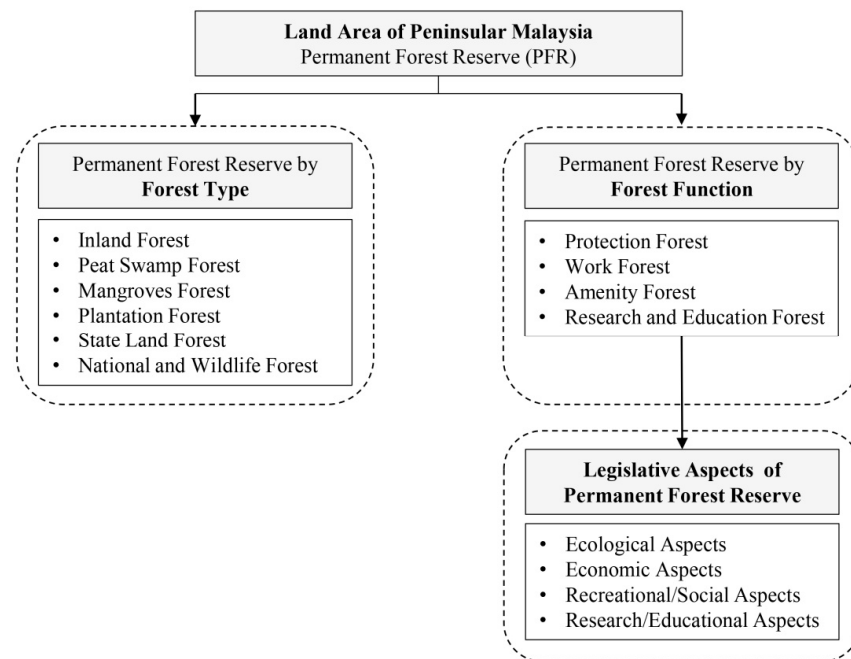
**Land Area of Peninsular Malaysia**
Permanent Forest Reserve (PFR)

Permanent Forest Reserve by **Forest Type**

- Inland Forest
- Peat Swamp Forest
- Mangroves Forest
- Plantation Forest
- State Land Forest
- National and Wildlife Forest

Permanent Forest Reserve by **Forest Function**

- Protection Forest
- Work Forest
- Amenity Forest
- Research and Education Forest

**Legislative Aspects of Permanent Forest Reserve**

- Ecological Aspects
- Economic Aspects
- Recreational/Social Aspects
- Research/Educational Aspects